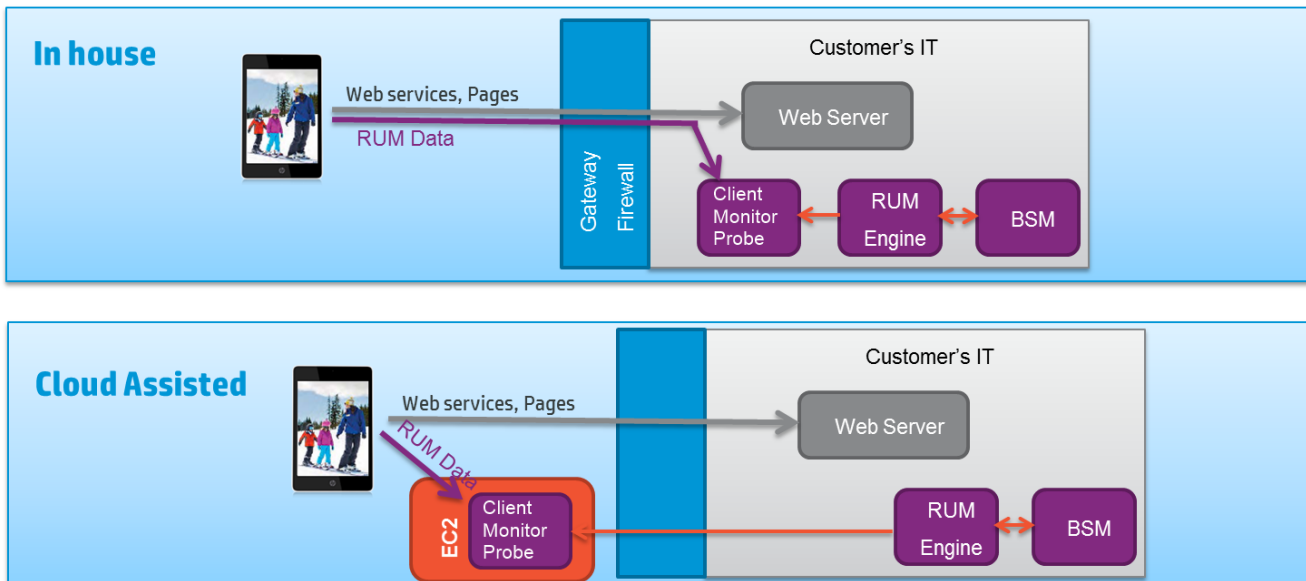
In house

Customer's IT

Web services, Pages

Web Server

RUM Data

Gateway

Firewall

Client Monitor Probe

RUM Engine

BSM

Cloud Assisted

Customer's IT

Web services, Pages

Web Server

RUM Data

EC2

Client Monitor Probe

RUM Engine

BSM